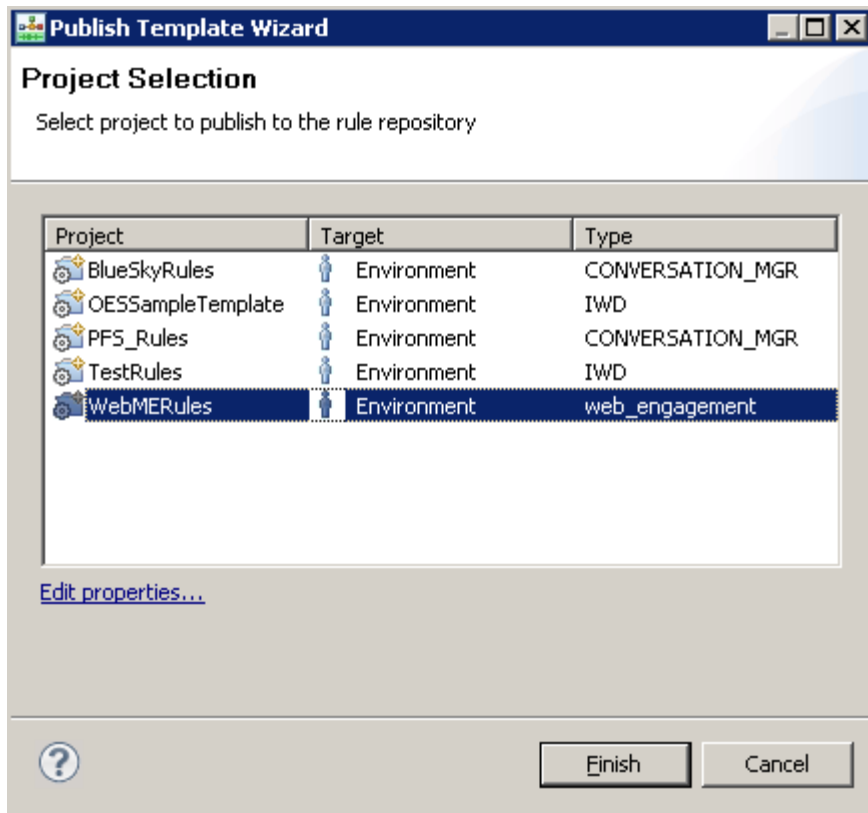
Publish Template Wizard

Project Selection

Select project to publish to the rule repository

| Project | Target | Type |
|---|---|---|
| BlueSkyRules | Environment | CONVERSATION_MGR |
| OESSampleTemplate | Environment | IWD |
| PFS_Rules | Environment | CONVERSATION_MGR |
| TestRules | Environment | IWD |
| WebMERules | Environment | web_engagement |

Edit properties...

?

Finish

Cancel